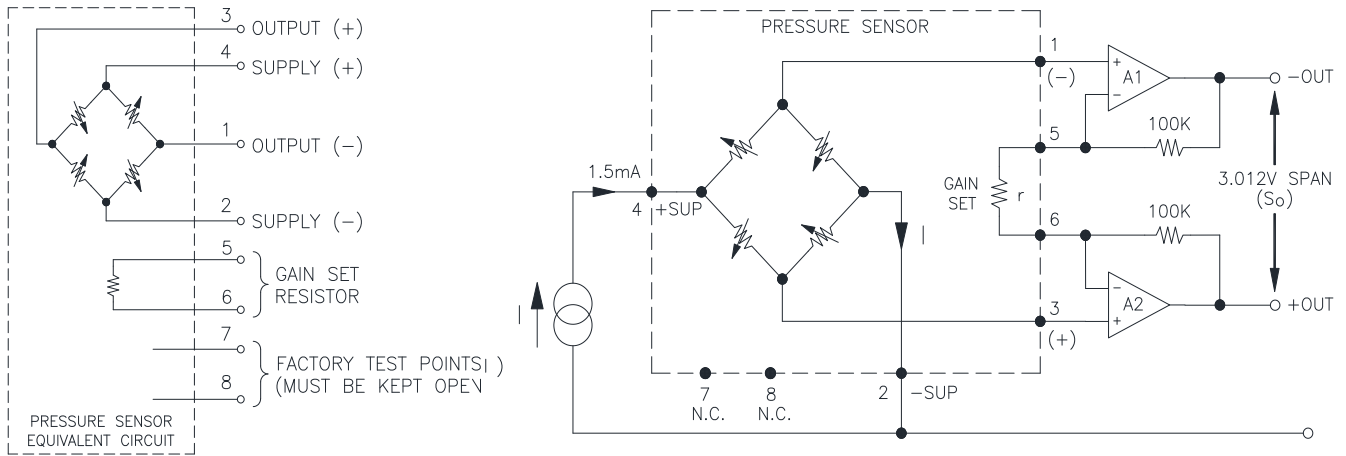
3 OUTPUT (+)
4 SUPPLY (+)
1 OUTPUT (−)
2 SUPPLY (−)
5
6
GAIN SET RESISTOR
7
8
FACTORY TEST POINTS| )
(MUST BE KEPT OPEN
PRESSURE SENSOR EQUIVALENT CIRCUIT

PRESSURE SENSOR
1.5mA
4 +SUP
I
I
1
(−)
5
GAIN SET
r
6
3
(+)
7 N.C.
8 N.C.
2 −SUP
A1
A2
100K
100K
−OUT
+OUT
3.012V SPAN
(So)